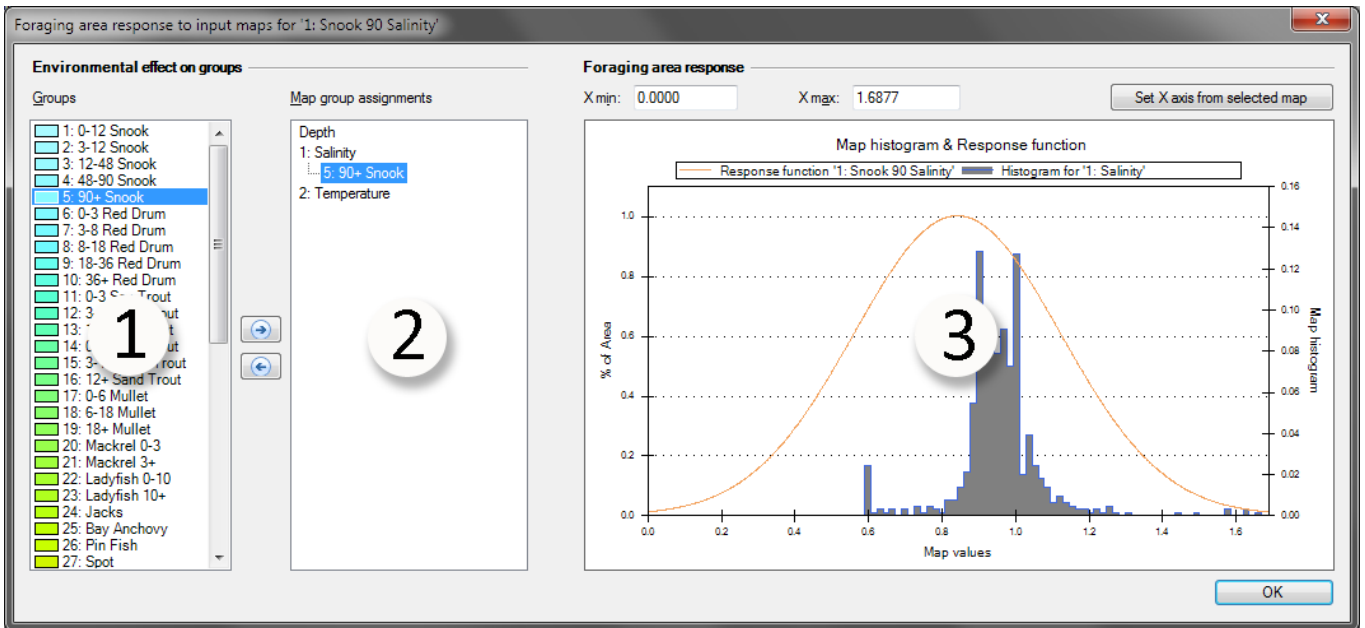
Foraging area response to input maps for '1: Snook 90 Salinity'

Environmental effect on groups

Groups

1: 0-12 Snook
2: 3-12 Snook
3: 12-48 Snook
4: 48-90 Snook
5: 90+ Snook
6: 0-3 Red Drum
7: 3-8 Red Drum
8: 8-18 Red Drum
9: 18-36 Red Drum
10: 36+ Red Drum
11: 0-3 S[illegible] Trout
12: 3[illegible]out
13: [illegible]ut
14: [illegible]ut
15: 3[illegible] Trout
16: 12+ Sand Trout
17: 0-6 Mullet
18: 6-18 Mullet
19: 18+ Mullet
20: Mackrel 0-3
21: Mackrel 3+
22: Ladyfish 0-10
23: Ladyfish 10+
24: Jacks
25: Bay Anchovy
26: Pin Fish
27: Spot

1

Map group assignments

Depth
1: Salinity
5: 90+ Snook
2: Temperature

2

Foraging area response

X min: 0.0000
X max: 1.6877
Set X axis from selected map

Map histogram & Response function

Response function '1: Snook 90 Salinity'
Histogram for '1: Salinity'

% of Area
Map histogram
Map values

1.0
0.8
0.6
0.4
0.2
0.0

0.16
0.14
0.12
0.10
0.08
0.06
0.04
0.02
0.00

0.0 0.2 0.4 0.6 0.8 1.0 1.2 1.4 1.6

3

OK